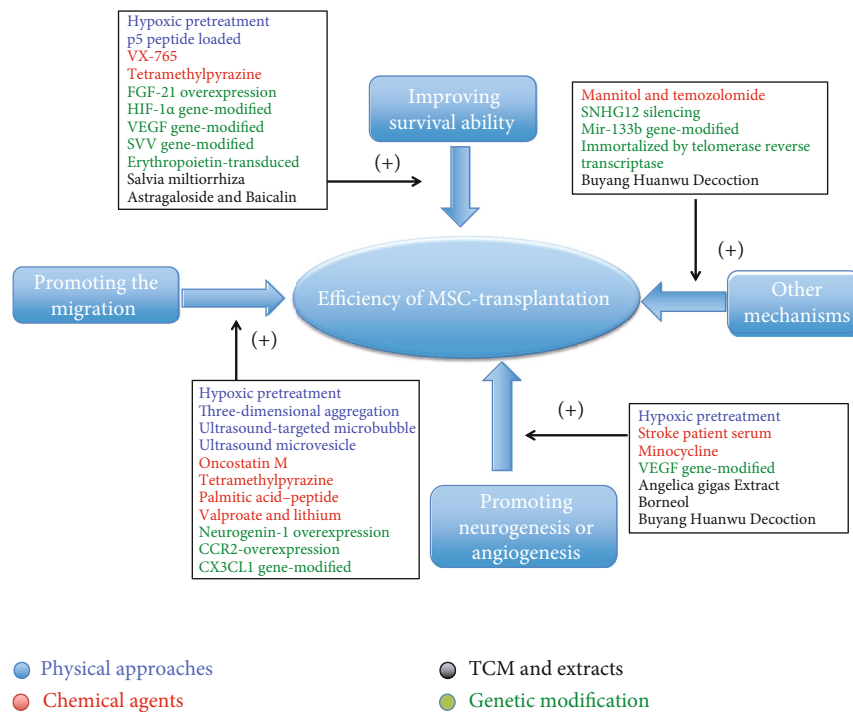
Hypoxic pretreatment
p5 peptide loaded
VX-765
Tetramethylpyrazine
FGF-21 overexpression
HIF-1α gene-modified
VEGF gene-modified
SVV gene-modified
Erythropoietin-transduced
Salvia miltiorrhiza
Astragaloside and Baicalin

Improving survival ability

(+)

Mannitol and temozolomide
SNHG12 silencing
Mir-133b gene-modified
Immortalized by telomerase reverse transcriptase
Buyang Huanwu Decoction

(+)

Promoting the migration

Efficiency of MSC-transplantation

Other mechanisms

(+)

Hypoxic pretreatment
Three-dimensional aggregation
Ultrasound-targeted microbubble
Ultrasound microvesicle
Oncostatin M
Tetramethylpyrazine
Palmitic acid–peptide
Valproate and lithium
Neurogenin-1 overexpression
CCR2-overexpression
CX3CL1 gene-modified

(+)

Hypoxic pretreatment
Stroke patient serum
Minocycline
VEGF gene-modified
Angelica gigas Extract
Borneol
Buyang Huanwu Decoction

Promoting neurogenesis or angiogenesis

Physical approaches
Chemical agents
TCM and extracts
Genetic modification